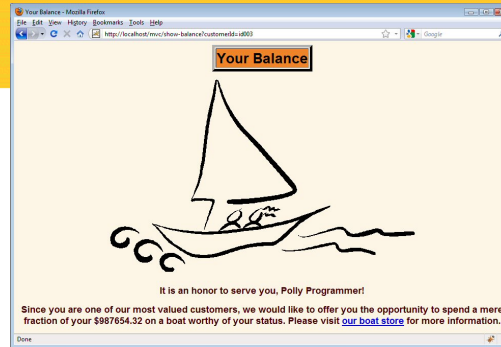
Your Balance - Mozilla Firefox

File Edit View History Bookmarks Tools Help

http://localhost/mvc/show-balance?customerId=id003

Google

Your Balance

It is an honor to serve you, Polly Programmer!

Since you are one of our most valued customers, we would like to offer you the opportunity to spend a mere fraction of your $987654.32 on a boat worthy of your status. Please visit our boat store for more information.

Done